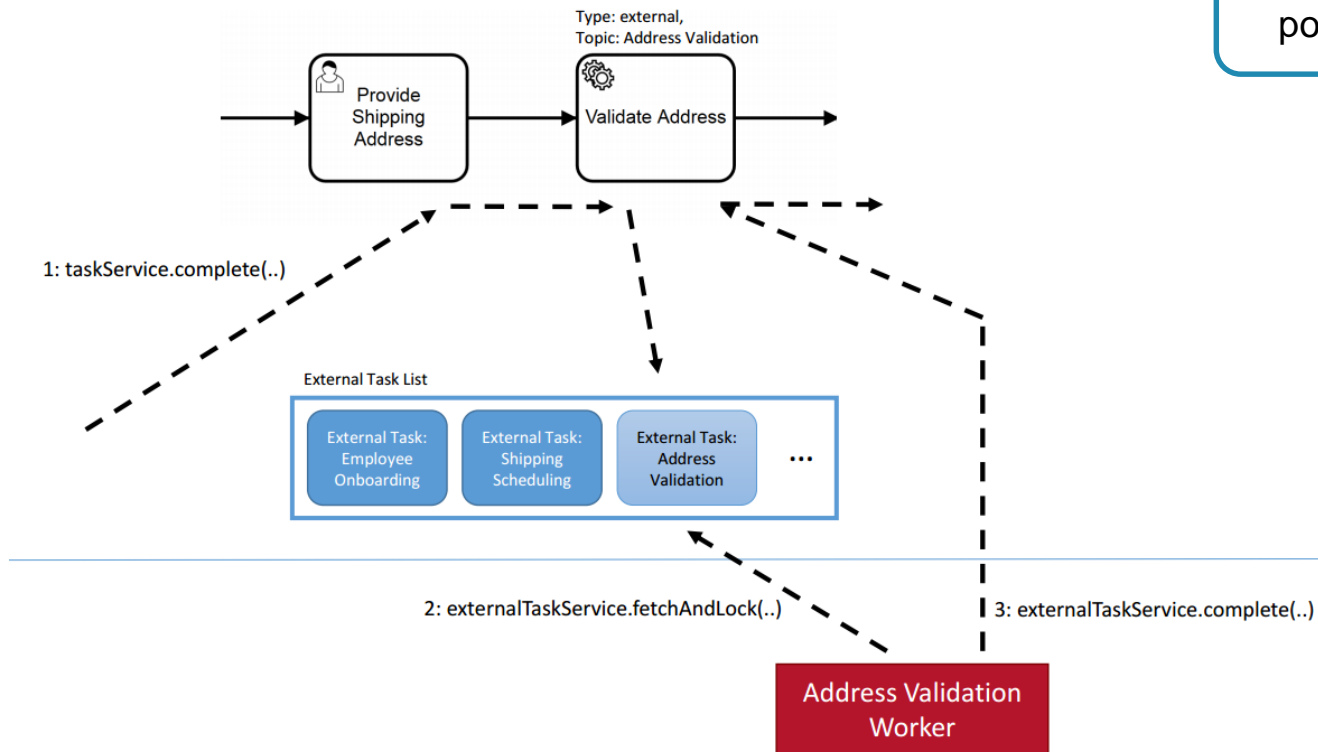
po

Type: external,
Topic: Address Validation

Provide Shipping Address

Validate Address

1: taskService.complete(..)

External Task List

External Task: Employee Onboarding

External Task: Shipping Scheduling

External Task: Address Validation

...

2: externalTaskService.fetchAndLock(..)

3: externalTaskService.complete(..)

Address Validation Worker